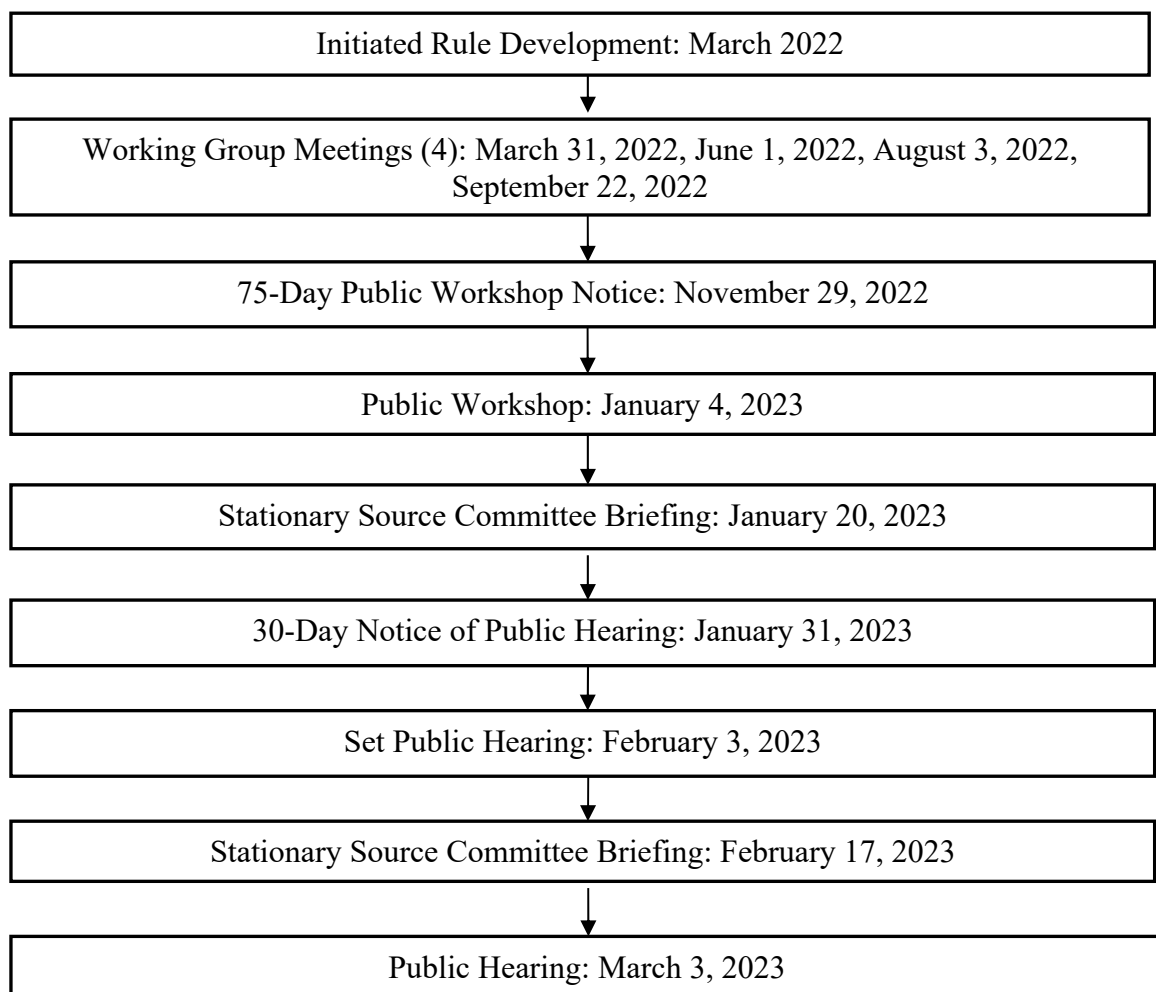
Initiated Rule Development: March 2022

Working Group Meetings (4): March 31, 2022, June 1, 2022, August 3, 2022, September 22, 2022

75-Day Public Workshop Notice: November 29, 2022

Public Workshop: January 4, 2023

Stationary Source Committee Briefing: January 20, 2023

30-Day Notice of Public Hearing: January 31, 2023

Set Public Hearing: February 3, 2023

Stationary Source Committee Briefing: February 17, 2023

Public Hearing: March 3, 2023